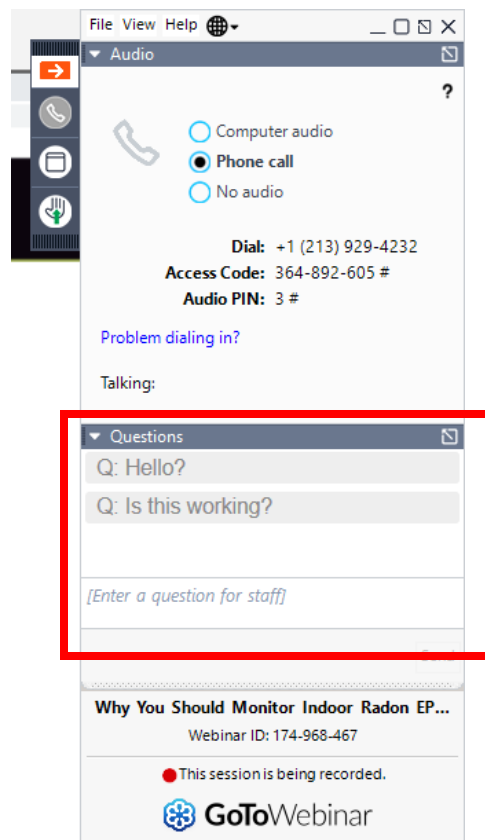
File View Help

Audio

?

Computer audio
Phone call
No audio

Dial: +1 (213) 929-4232
Access Code: 364-892-605 #
Audio PIN: 3 #

Problem dialing in?

Talking:

Questions

Q: Hello?
Q: Is this working?

[Enter a question for staff]

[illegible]

Why You Should Monitor Indoor Radon EP...
Webinar ID: 174-968-467

This session is being recorded.

GoToWebinar